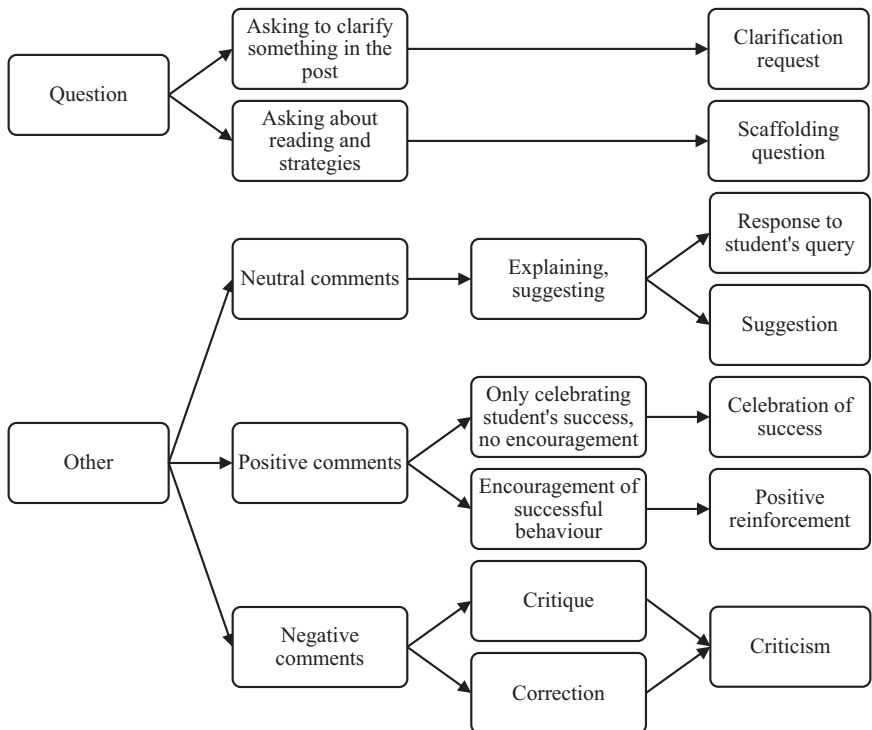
Question

Asking to clarify something in the post

Clarification request

Asking about reading and strategies

Scaffolding question

Other

Neutral comments

Explaining, suggesting

Response to student's query

Suggestion

Positive comments

Only celebrating student's success, no encouragement

Celebration of success

Encouragement of successful behaviour

Positive reinforcement

Negative comments

Critique

Correction

Criticism